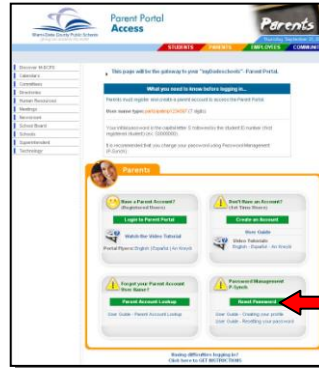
Miami-Dade County Public Schools

Parent Portal Access

Parents

STUDENTS PARENTS EMPLOYEES COMMUNITY

Discover M-DCPS
Calendars
Committees
Directories
Human Resources
Meetings
Newsroom
School Board
Schools
Superintendent
Technology

This page will be the gateway to your "mydadeschools" Parent Portal.

What you need to know before logging in?

Parents must register and create a parent account to access the Parent Portal.

Your username: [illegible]

Your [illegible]

It is recommended that you change your password using Password Management (P-Synch).

Parents

Have a Parent Account? (Registered Users)

Login to Parent Portal

Watch the Video Tutorial

Portal Flyers: English | Español | Kreyòl

Don't Have an Account? (New Users)

Create an Account

User Guide

Video Tutorials English - Español - Kreyòl

Forgot your Parent Account User Name?

Parent Account Lookup

User Guide - Parent Account Lookup

Password Management P-Synch

Reset Password

User Guide - Creating your profile
User Guide - Resetting your password

Having difficulties logging in?
Click here to GET INSTRUCTIONS